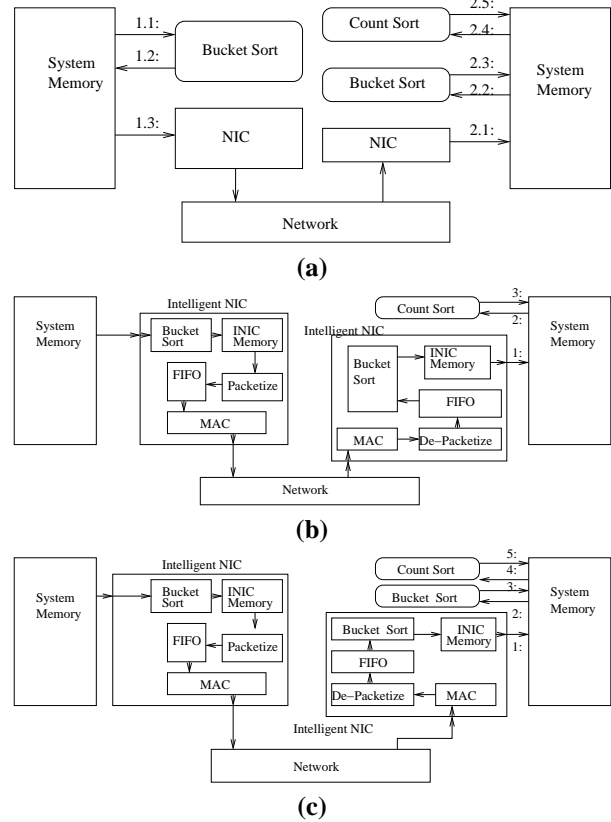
System Memory

1.1:

1.2:

Bucket Sort

1.3:

NIC

Count Sort

2.5:

2.4:

Bucket Sort

2.3:

2.2:

System Memory

NIC

2.1:

Network

(a)

System Memory

Intelligent NIC

Bucket Sort

INIC Memory

FIFO

Packetize

MAC

Count Sort

3:

2:

Intelligent NIC

Bucket Sort

INIC Memory

1:

System Memory

FIFO

MAC

De−Packetize

Network

(b)

System Memory

Intelligent NIC

Bucket Sort

INIC Memory

FIFO

Packetize

MAC

Count Sort

5:

4:

Bucket Sort

3:

System Memory

2:

Bucket Sort

INIC Memory

1:

FIFO

De−Packetize

MAC

Intelligent NIC

Network

(c)